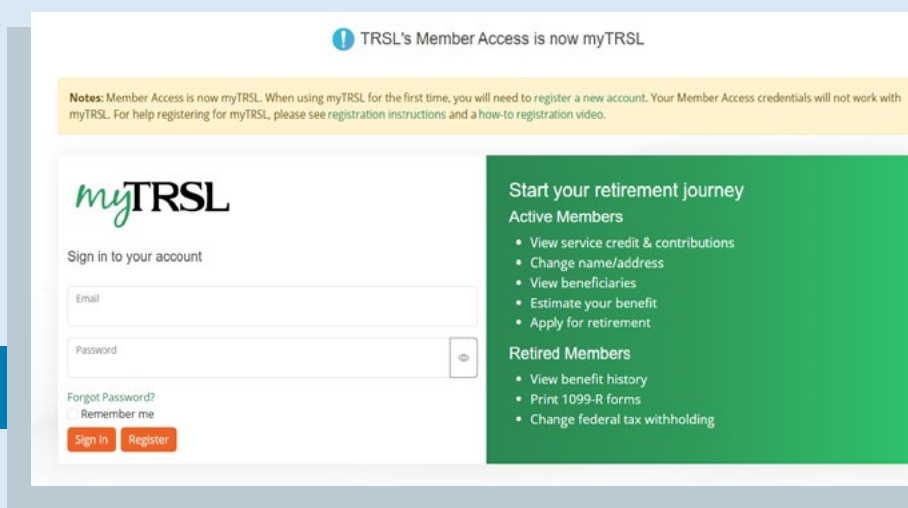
TRSL's Member Access is now myTRSL

Notes: Member Access is now myTRSL. When using myTRSL for the first time, you will need to register a new account. Your Member Access credentials will not work with myTRSL. For help registering for myTRSL, please see registration instructions and a how-to registration video.

myTRSL

Sign in to your account

Email

Password

Forgot Password?

Remember me

Sign In Register

Start your retirement journey

Active Members

- View service credit & contributions
- Change name/address
- View beneficiaries
- Estimate your benefit
- Apply for retirement

Retired Members

- View benefit history
- Print 1099-R forms
- Change federal tax withholding